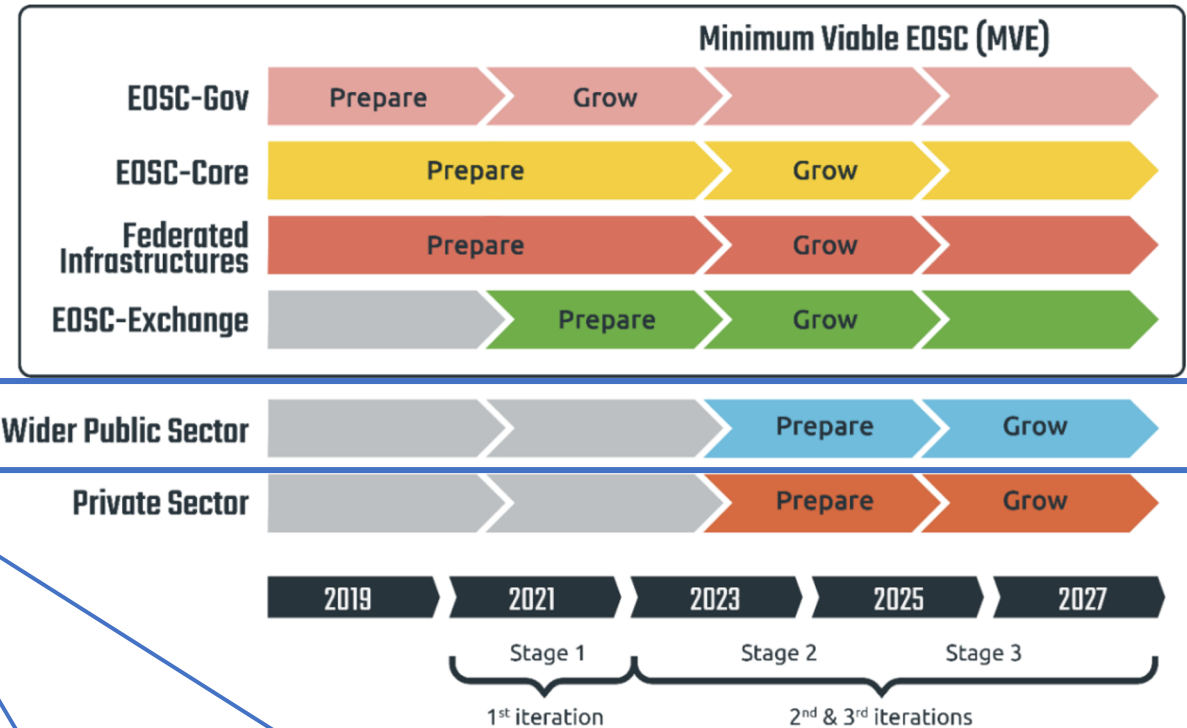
Minimum Viable EOSC (MVE)

EOSC-Gov Prepare Grow

EOSC-Core Prepare Grow

Federated Infrastructures Prepare Grow

EOSC-Exchange Prepare Grow

Wider Public Sector Prepare Grow

Private Sector Prepare Grow

2019 2021 2023 2025 2027

Stage 1 Stage 2 Stage 3

$1^{st}$ iteration

$2^{nd}$ & $3^{rd}$ iterations